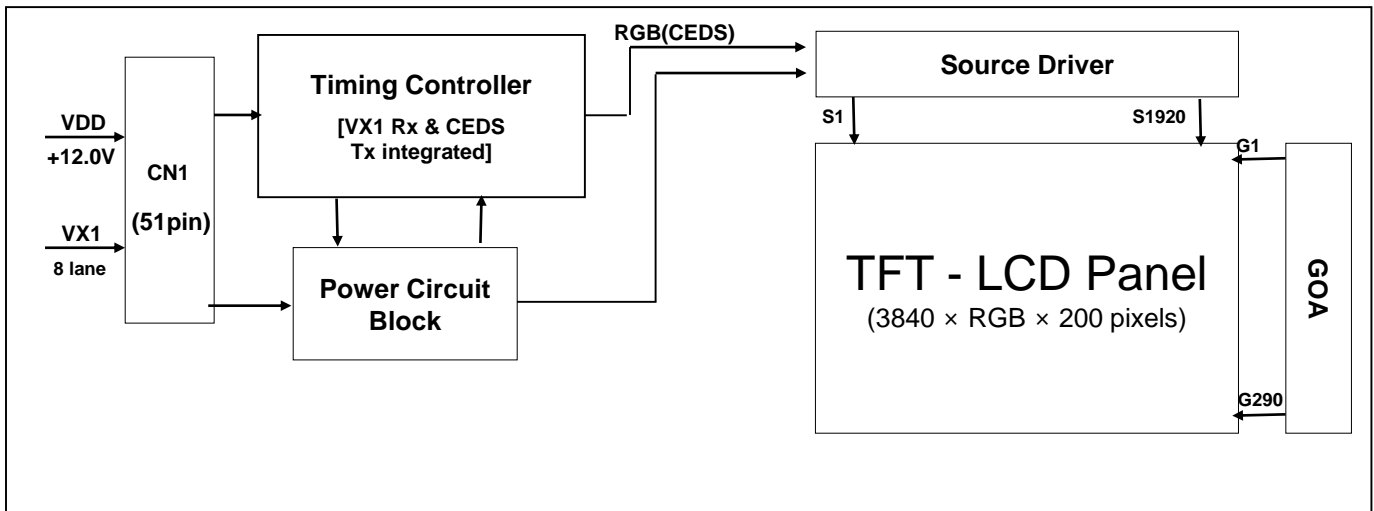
VDD
+12.0V

VX1
8 lane

CN1
(51pin)

Timing Controller
[VX1 Rx & CEDS Tx integrated]

Power Circuit Block

RGB(CEDS)

Source Driver

S1

S1920

G1

TFT - LCD Panel
(3840 × RGB × 200 pixels)

G290

GOA